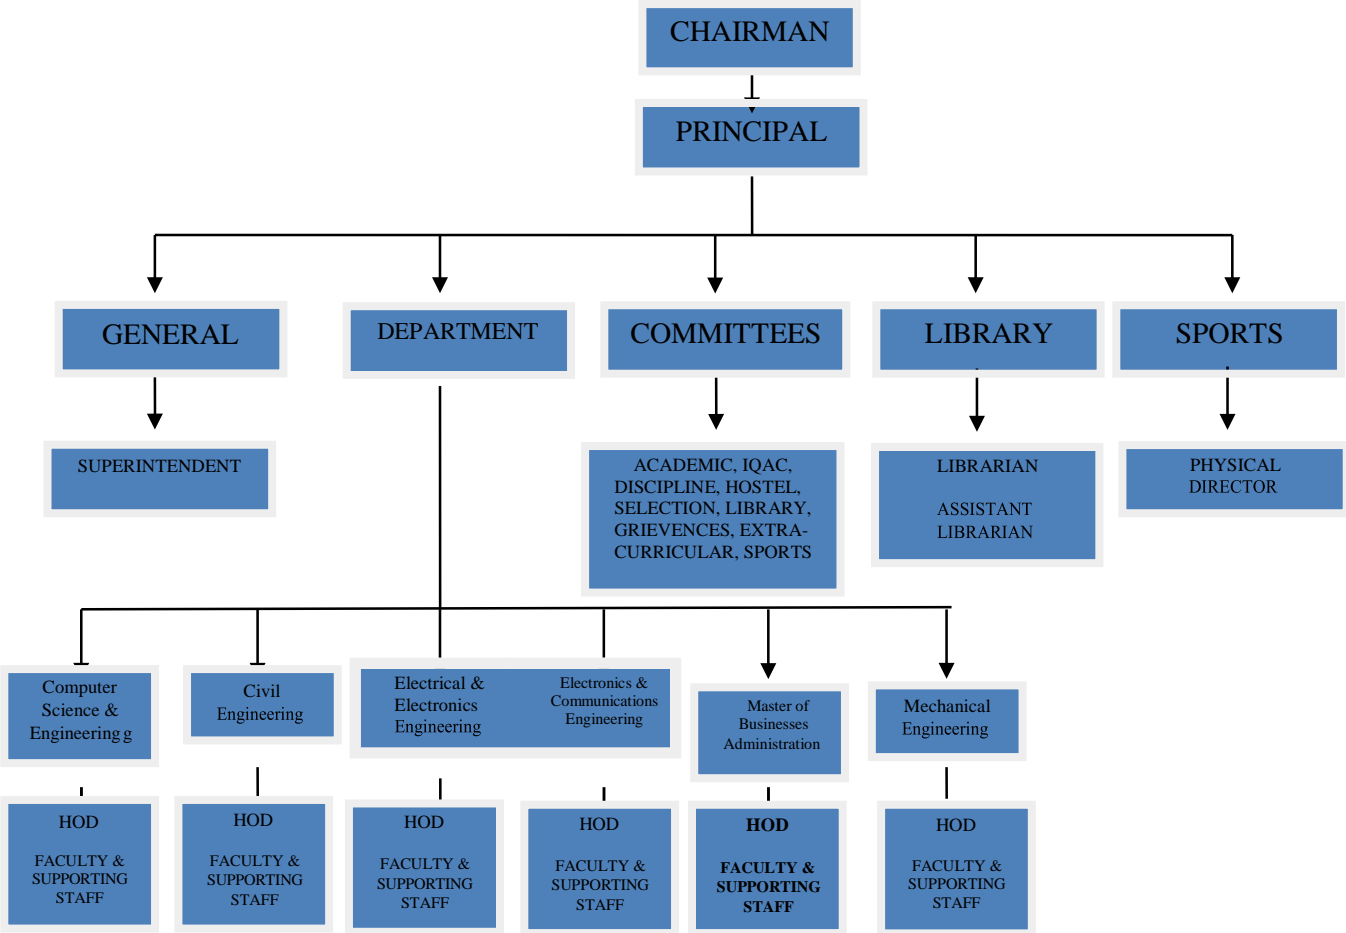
CHAIRMAN

PRINCIPAL

GENERAL

DEPARTMENT

COMMITTEES

LIBRARY

SPORTS

SUPERINTENDENT

ACADEMIC, IQAC, DISCIPLINE, HOSTEL, SELECTION, LIBRARY, GRIEVENCES, EXTRA-CURRICULAR, SPORTS

LIBRARIAN

ASSISTANT LIBRARIAN

PHYSICAL DIRECTOR

Computer Science & Engineering g

Civil Engineering

Electrical & Electronics Engineering

Electronics & Communications Engineering

Master of Businesses Administration

Mechanical Engineering

HOD

FACULTY & SUPPORTING STAFF

HOD

FACULTY & SUPPORTING STAFF

HOD

FACULTY & SUPPORTING STAFF

HOD

FACULTY & SUPPORTING STAFF

**HOD**

**FACULTY & SUPPORTING STAFF**

HOD

FACULTY & SUPPORTING STAFF